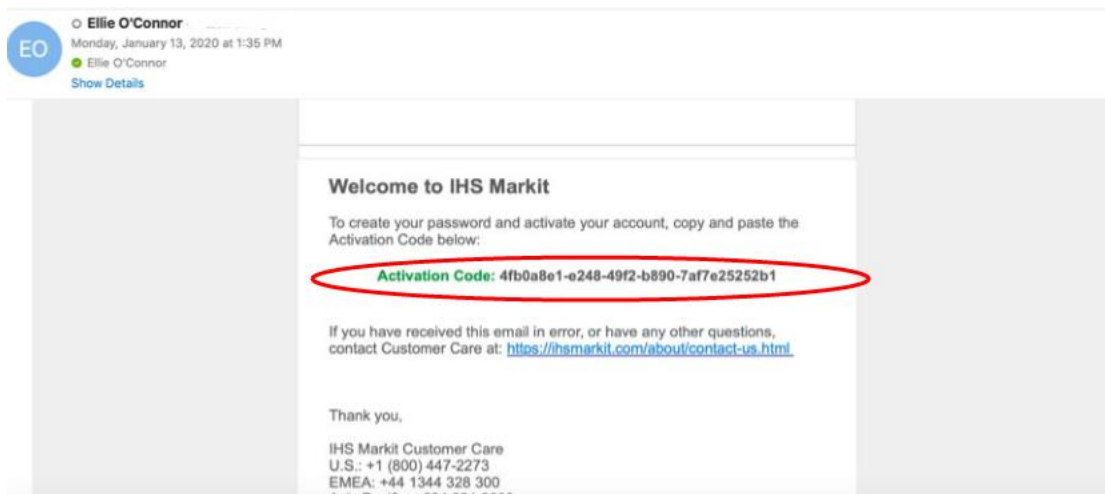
EO

Ellie O'Connor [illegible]
Monday, January 13, 2020 at 1:35 PM
Ellie O'Connor
Show Details

Welcome to IHS Markit

To create your password and activate your account, copy and paste the Activation Code below:

Activation Code: 4fb0a8e1-e248-49f2-b890-7af7e25252b1

If you have received this email in error, or have any other questions, contact Customer Care at: https://ihsmarkit.com/about/contact-us.html

Thank you,

IHS Markit Customer Care
U.S.: +1 (800) 447-2273
EMEA: +44 1344 328 300
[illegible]